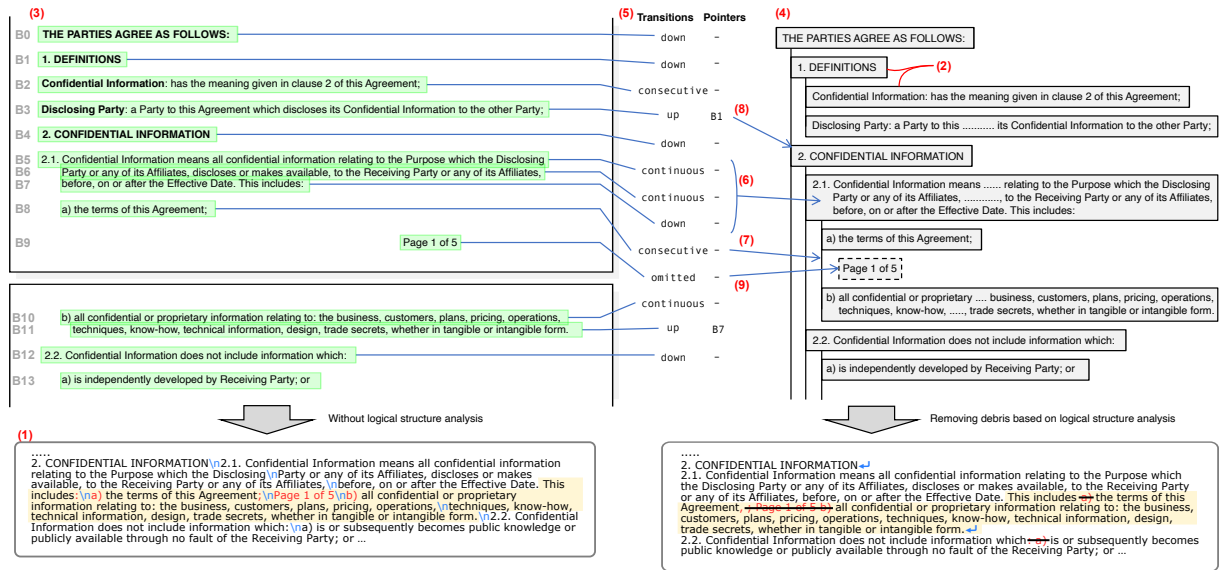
(3)

B0 THE PARTIES AGREE AS FOLLOWS:

B1 1. DEFINITIONS

B2 Confidential Information: has the meaning given in clause 2 of this Agreement;

B3 Disclosing Party: a Party to this Agreement which discloses its Confidential Information to the other Party;

B4 2. CONFIDENTIAL INFORMATION

B5 2.1. Confidential Information means all confidential information relating to the Purpose which the Disclosing
B6 Party or any of its Affiliates, discloses or makes available, to the Receiving Party or any of its Affiliates,
B7 before, on or after the Effective Date. This includes:

B8 a) the terms of this Agreement;

B9 Page 1 of 5

B10 b) all confidential or proprietary information relating to: the business, customers, plans, pricing, operations,
B11 techniques, know-how, technical information, design, trade secrets, whether in tangible or intangible form.

B12 2.2. Confidential Information does not include information which:

B13 a) is independently developed by Receiving Party; or

(5)

| Transitions | Pointers |
|---|---|
| down | - |
| down | - |
| consecutive | - |
| up | B1 |
| down | - |
| continuous | - |
| continuous | - |
| down | - |
| consecutive | - |
| omitted | - |
| continuous | - |
| up | B7 |
| down | - |

(4)

THE PARTIES AGREE AS FOLLOWS:

1. DEFINITIONS (2)

Confidential Information: has the meaning given in clause 2 of this Agreement;

Disclosing Party: a Party to this ........... its Confidential Information to the other Party;

(8)

2. CONFIDENTIAL INFORMATION

(6)

2.1. Confidential Information means ...... relating to the Purpose which the Disclosing Party or any of its Affiliates, ..........., to the Receiving Party or any of its Affiliates, before, on or after the Effective Date. This includes:

(7)

a) the terms of this Agreement;

Page 1 of 5

(9)

b) all confidential or proprietary .... business, customers, plans, pricing, operations, techniques, know-how, ....., trade secrets, whether in tangible or intangible form.

2.2. Confidential Information does not include information which:

a) is independently developed by Receiving Party; or

Without logical structure analysis

Removing debris based on logical structure analysis

(1)

.....
2. CONFIDENTIAL INFORMATION\n2.1. Confidential Information means all confidential information relating to the Purpose which the Disclosing\nParty or any of its Affiliates, discloses or makes available, to the Receiving Party or any of its Affiliates, \nbefore, on or after the Effective Date. This includes:\na) the terms of this Agreement;\nPage 1 of 5\nb) all confidential or proprietary information relating to: the business, customers, plans, pricing, operations,\ntechniques, know-how, technical information, design, trade secrets, whether in tangible or intangible form. \n2.2. Confidential Information does not include information which:\na) is or subsequently becomes public knowledge or publicly available through no fault of the Receiving Party; or ...

.....
2. CONFIDENTIAL INFORMATION
2.1. Confidential Information means all confidential information relating to the Purpose which the Disclosing Party or any of its Affiliates, discloses or makes available, to the Receiving Party or any of its Affiliates, before, on or after the Effective Date. This includes a) the terms of this Agreement; Page 1 of 5 b) all confidential or proprietary information relating to: the business, customers, plans, pricing, operations, techniques, know-how, technical information, design, trade secrets, whether in tangible or intangible form.
2.2. Confidential Information does not include information which a) is or subsequently becomes public knowledge or publicly available through no fault of the Receiving Party; or ...